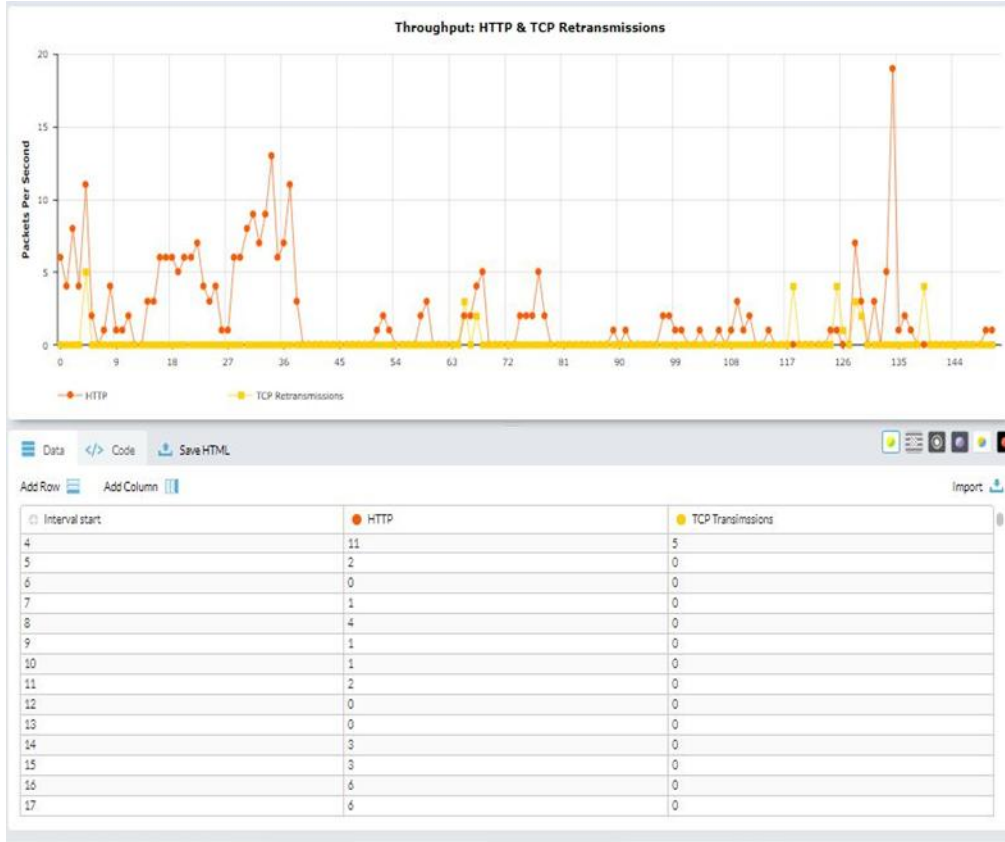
Throughput: HTTP & TCP Retransmissions

Packets Per Second

20
15
10
5
0

0 9 18 27 36 45 54 63 72 81 90 99 108 117 126 135 144

HTTP
TCP Retransmissions

Data </> Code Save HTML

Add Row Add Column

Import

| Interval start | HTTP | TCP Transimssions |
|---|---|---|
| 4 | 11 | 5 |
| 5 | 2 | 0 |
| 6 | 0 | 0 |
| 7 | 1 | 0 |
| 8 | 4 | 0 |
| 9 | 1 | 0 |
| 10 | 1 | 0 |
| 11 | 2 | 0 |
| 12 | 0 | 0 |
| 13 | 0 | 0 |
| 14 | 3 | 0 |
| 15 | 3 | 0 |
| 16 | 6 | 0 |
| 17 | 6 | 0 |